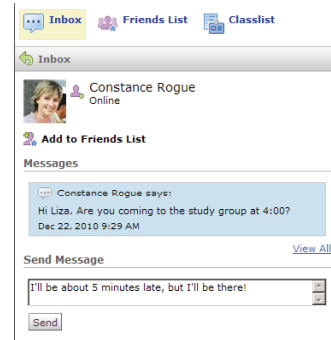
Inbox Friends List Classlist

Inbox

Constance Rogue
Online

Add to Friends List

Messages

Constance Rogue says:
Hi Liza. Are you coming to the study group at 4:00?
Dec 22, 2010 9:29 AM

View All

Send Message

I'll be about 5 minutes late, but I'll be there!

Send